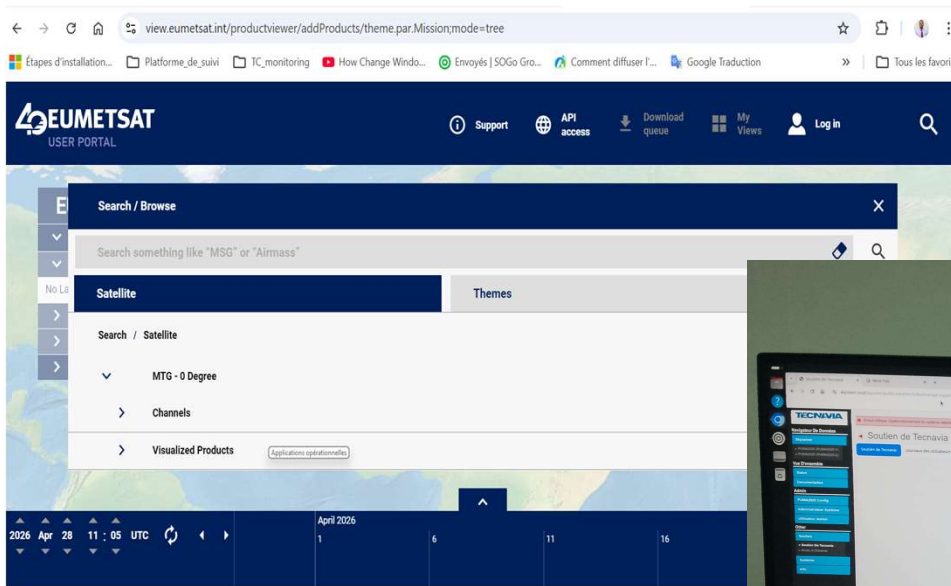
view.eumetsat.int/productviewer/addProducts/theme.par.Mission;mode=tree

Étapes d'installation... Platforme_de_suivi TC_monitoring How Change Windo... Envoyés | SOGo Gro... Comment diffuser l'... Google Traduction » Tous les favori

EUMETSAT USER PORTAL

Support API access Download queue My Views Log in

Search / Browse

Search something like "MSG" or "Airmass"

Satellite Themes

Search / Satellite

MTG - 0 Degree

Channels

Visualized Products

Applications opérationnelles

No La

2026 Apr 28 11 : 05 UTC

April 2026

1 6 11 16

TECNAVIA

Soutien de Tecnavia

Soutien de Tecnavia